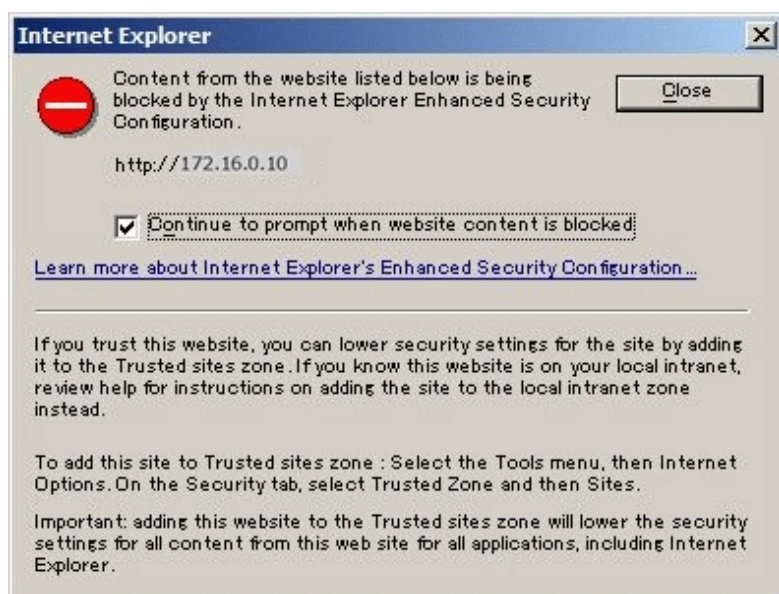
Internet Explorer

×

Content from the website listed below is being blocked by the Internet Explorer Enhanced Security Configuration.

Close

http://172.16.0.10

Continue to prompt when website content is blocked

Learn more about Internet Explorer's Enhanced Security Configuration...

If you trust this website, you can lower security settings for the site by adding it to the Trusted sites zone. If you know this website is on your local intranet, review help for instructions on adding the site to the local intranet zone instead.

To add this site to Trusted sites zone : Select the Tools menu, then Internet Options. On the Security tab, select Trusted Zone and then Sites.

Important: adding this website to the Trusted sites zone will lower the security settings for all content from this web site for all applications, including Internet Explorer.